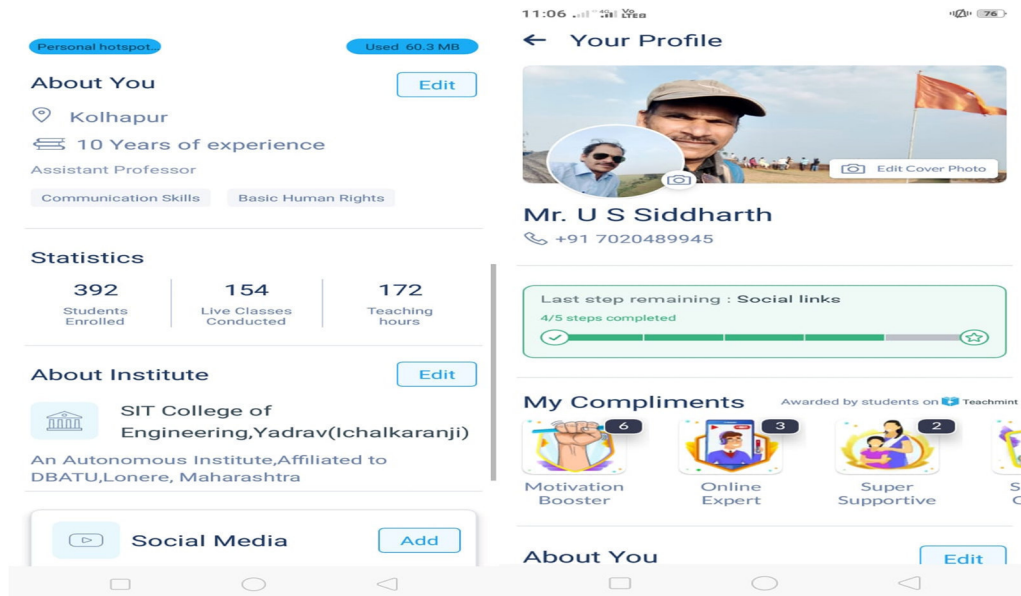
Personal hotspot.

Used 60.3 MB

About You

Edit

Kolhapur

10 Years of experience

Assistant Professor

Communication Skills

Basic Human Rights

Statistics

392
Students Enrolled

154
Live Classes Conducted

172
Teaching hours

About Institute

Edit

SIT College of Engineering,Yadrav(Ichalkaranji)

An Autonomous Institute,Affiliated to DBATU,Lonere, Maharashtra

Social Media

Add

11:06

76

Your Profile

Edit Cover Photo

Mr. U S Siddharth

+91 7020489945

Last step remaining : Social links

4/5 steps completed

My Compliments

Awarded by students on Teachmint

6

Motivation Booster

3

Online Expert

2

Super Supportive

S
C

About You

Edit